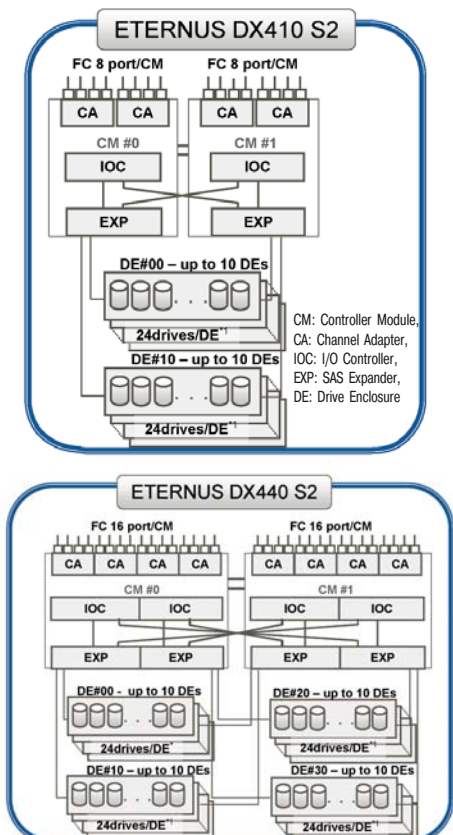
ETERNUS DX410 S2

FC 8 port/CM

FC 8 port/CM

CA CA

CA CA

CM #0

CM #1

IOC

IOC

EXP

EXP

DE#00 – up to 10 DEs

24drives/DE$^{*1}$

DE#10 – up to 10 DEs

24drives/DE$^{*1}$

CM: Controller Module,
CA: Channel Adapter,
IOC: I/O Controller,
EXP: SAS Expander,
DE: Drive Enclosure

ETERNUS DX440 S2

FC 16 port/CM

FC 16 port/CM

CA CA CA CA

CA CA CA CA

CM #0

CM #1

IOC IOC

IOC IOC

EXP EXP

EXP EXP

DE#00 - up to 10 DEs

24drives/DE$^{*}$

DE#20 – up to 10 DEs

24drives/DE$^{*1}$

DE#10 – up to 10 DEs

24drives/DE$^{*}$

DE#30 – up to 10 DEs

24drives/DE$^{*}$